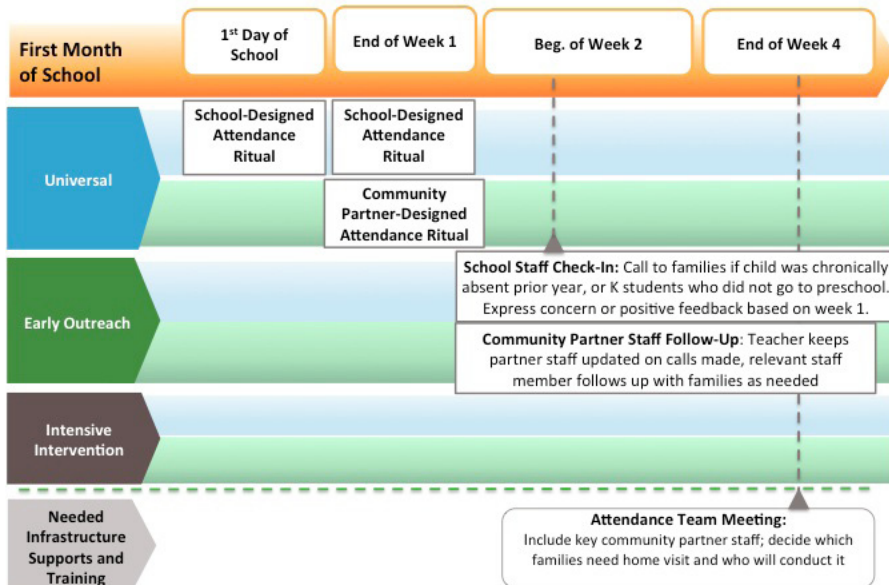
First Month of School

$1^{st}$ Day of School

End of Week 1

Beg. of Week 2

End of Week 4

Universal

School-Designed Attendance Ritual

School-Designed Attendance Ritual

Community Partner-Designed Attendance Ritual

Early Outreach

School Staff Check-In: Call to families if child was chronically absent prior year, or K students who did not go to preschool. Express concern or positive feedback based on week 1.

Community Partner Staff Follow-Up: Teacher keeps partner staff updated on calls made, relevant staff member follows up with families as needed

Intensive Intervention

Needed Infrastructure Supports and Training

Attendance Team Meeting: Include key community partner staff; decide which families need home visit and who will conduct it